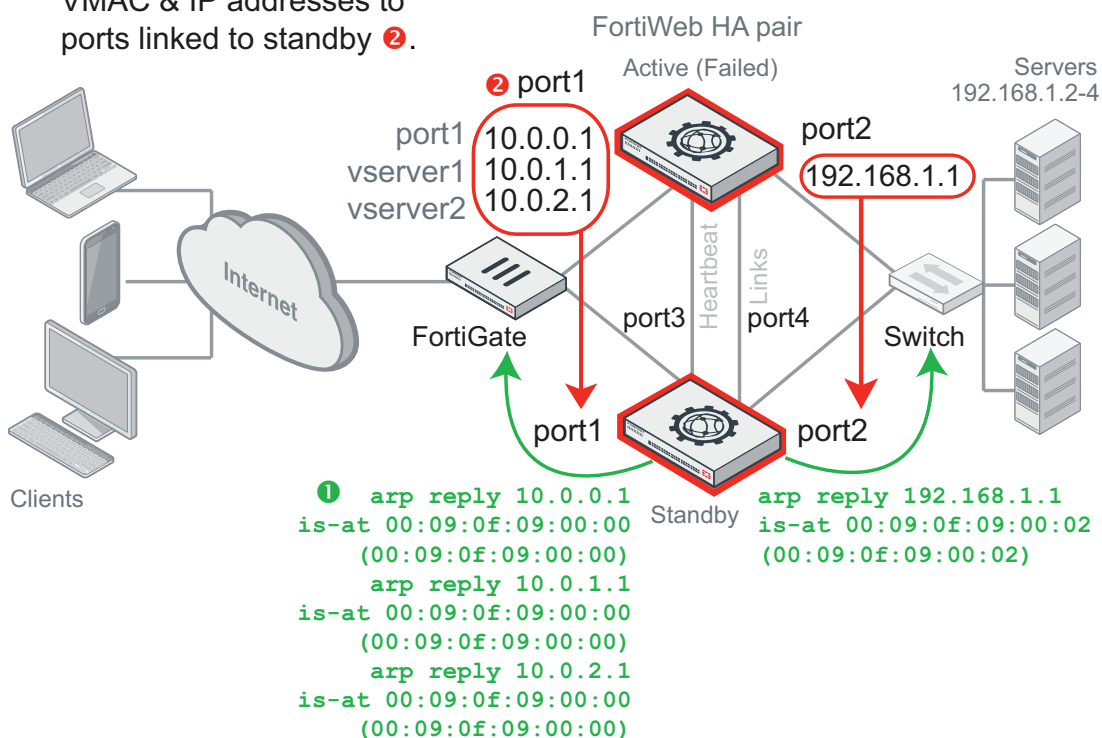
VMAC & IP addresses to ports linked to standby ❷.

FortiWeb HA pair

Active (Failed)

❷ port1

port1 10.0.0.1
vserver1 10.0.1.1
vserver2 10.0.2.1

port2

192.168.1.1

Servers 192.168.1.2-4

Internet

FortiGate

Heartbeat

Links

port3

port4

Switch

port1

port2

Clients

❶ arp reply 10.0.0.1 is-at 00:09:0f:09:00:00 (00:09:0f:09:00:00) arp reply 10.0.1.1 is-at 00:09:0f:09:00:00 (00:09:0f:09:00:00) arp reply 10.0.2.1 is-at 00:09:0f:09:00:00 (00:09:0f:09:00:00)

Standby

arp reply 192.168.1.1 is-at 00:09:0f:09:00:02 (00:09:0f:09:00:02)